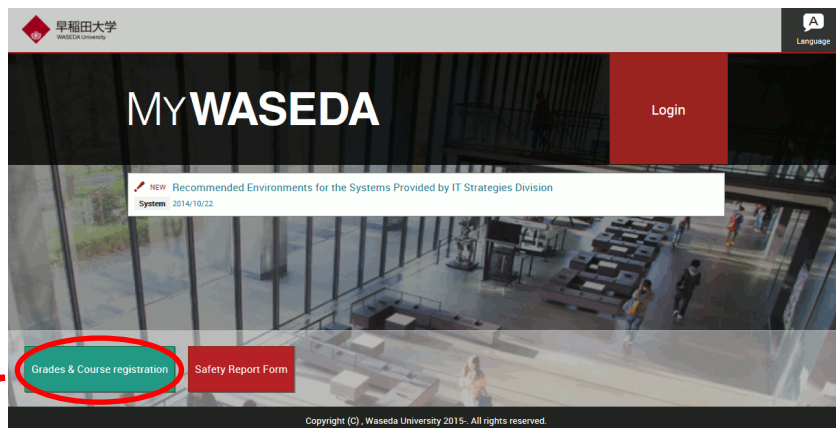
早稲田大学
WASEDA University

A
Language

MYWASEDA

Login

NEW Recommended Environments for the Systems Provided by IT Strategies Division
System 2014/10/22

Grades & Course registration

Safety Report Form

Copyright (C) , Waseda University 2015-. All rights reserved.